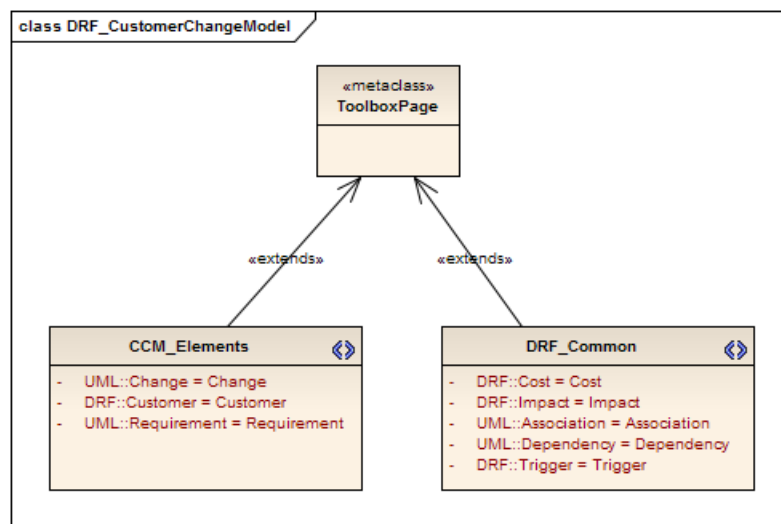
class DRF_CustomerChangeModel

«metaclass»
ToolboxPage

«extends»

«extends»

CCM_Elements

- UML::Change = Change
- DRF::Customer = Customer
- UML::Requirement = Requirement

DRF_Common

- DRF::Cost = Cost
- DRF::Impact = Impact
- UML::Association = Association
- UML::Dependency = Dependency
- DRF::Trigger = Trigger